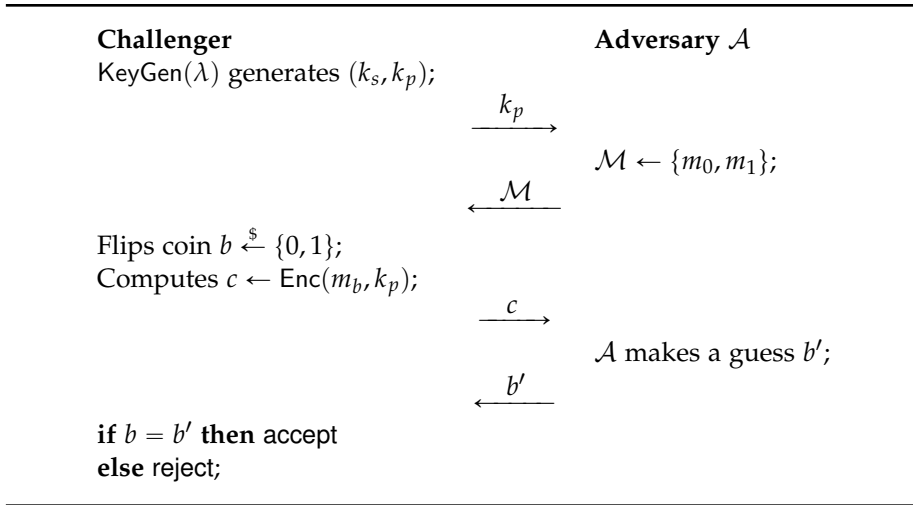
**Challenger** **Adversary** $\mathcal{A}$

$\mathsf{KeyGen}(\lambda)$ generates $(k_s, k_p)$;

$\xrightarrow{k_p}$

$\mathcal{M} \leftarrow \{m_0, m_1\}$;

$\xleftarrow{\mathcal{M}}$

Flips coin $b \xleftarrow{\$} \{0,1\}$;

Computes $c \leftarrow \mathsf{Enc}(m_b, k_p)$;

$\xrightarrow{c}$

$\mathcal{A}$ makes a guess $b'$;

$\xleftarrow{b'}$

**if** $b = b'$ **then** accept
**else** reject;